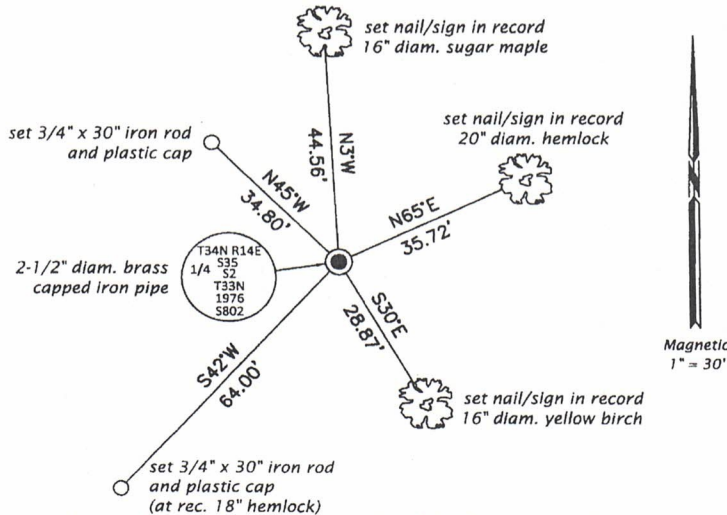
set nail/sign in record
16" diam. sugar maple

set 3/4" x 30" iron rod
and plastic cap

44.56'
N3°W

set nail/sign in record
20" diam. hemlock

N45°W
34.80'

N65°E
35.72'

2-1/2" diam. brass
capped iron pipe

T34N R14E
1/4 S35
S2
T33N
1976
S802

S30°E
28.87'

S42°W
64.00'

set nail/sign in record
16" diam. yellow birch

set 3/4" x 30" iron rod
and plastic cap
(at rec. 18" hemlock)

Magnetic
1" = 30'